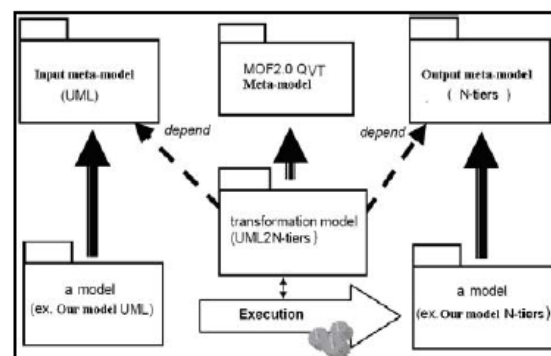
Input meta-model
(UML)

MOF2.0 QVT
Meta-model

Output meta-model
( N-tiers )

depend

depend

transformation model
(UML2N-tiers)

a model
(ex. Our model UML)

Execution

a model
(ex. Our model N-tiers)